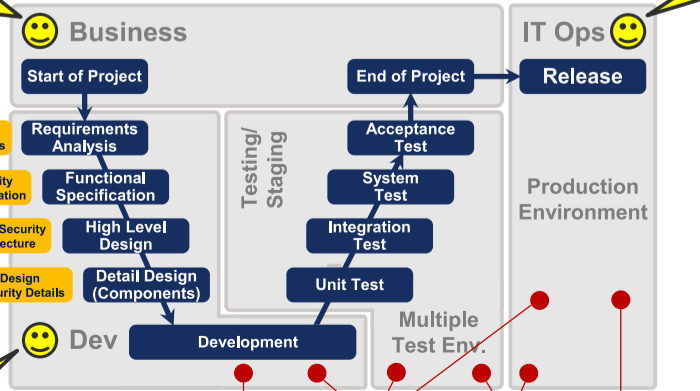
Business

IT Ops

Start of Project

End of Project

Release

s

ity
ation

Security
ecture

Design
urity Details

Requirements Analysis

Functional Specification

High Level Design

Detail Design (Components)

Testing/ Staging

Acceptance Test

System Test

Integration Test

Unit Test

Production Environment

Dev

Development

Multiple Test Env.